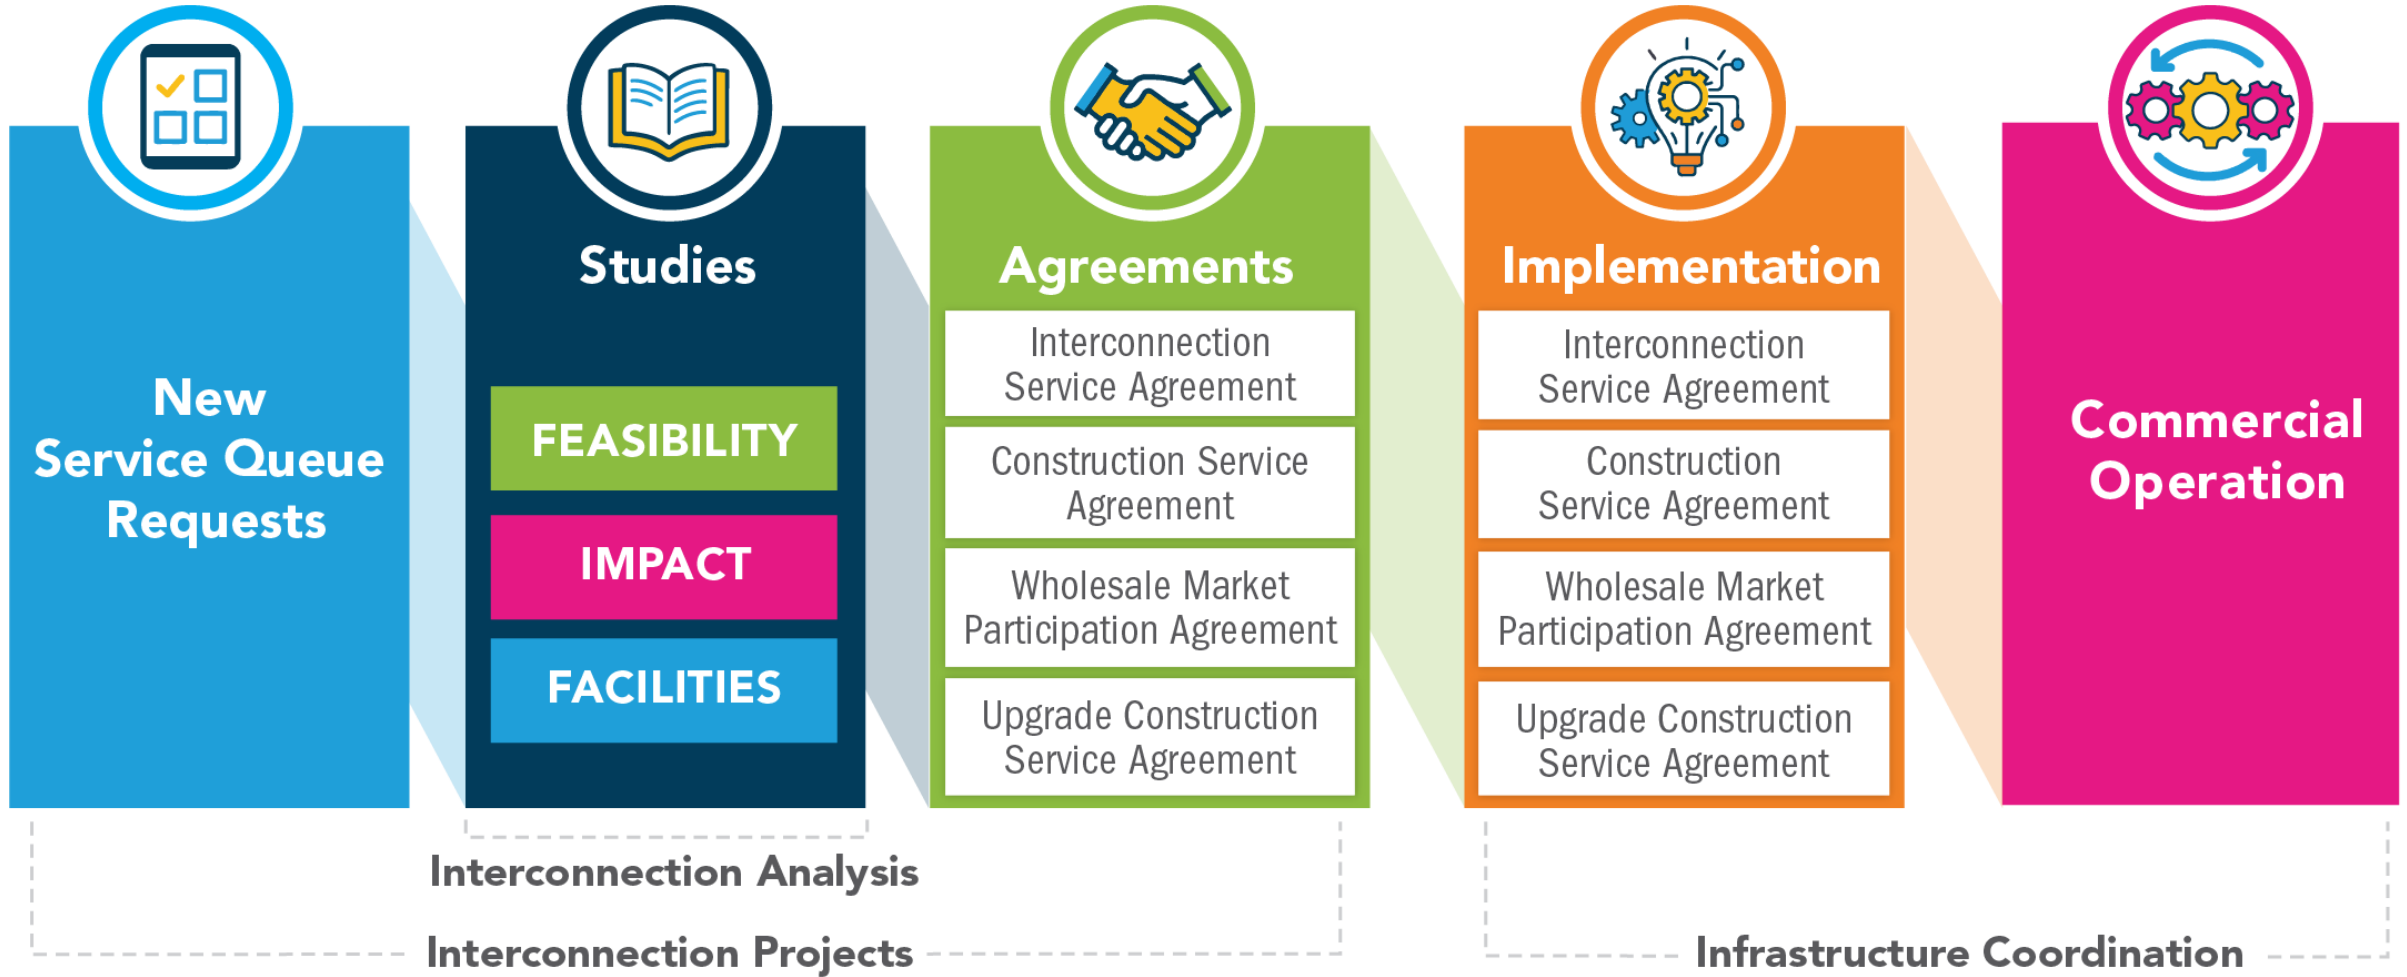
New Service Queue Requests

Studies

FEASIBILITY

IMPACT

FACILITIES

Agreements

Interconnection Service Agreement

Construction Service Agreement

Wholesale Market Participation Agreement

Upgrade Construction Service Agreement

Implementation

Interconnection Service Agreement

Construction Service Agreement

Wholesale Market Participation Agreement

Upgrade Construction Service Agreement

Commercial Operation

Interconnection Analysis

Interconnection Projects

Infrastructure Coordination